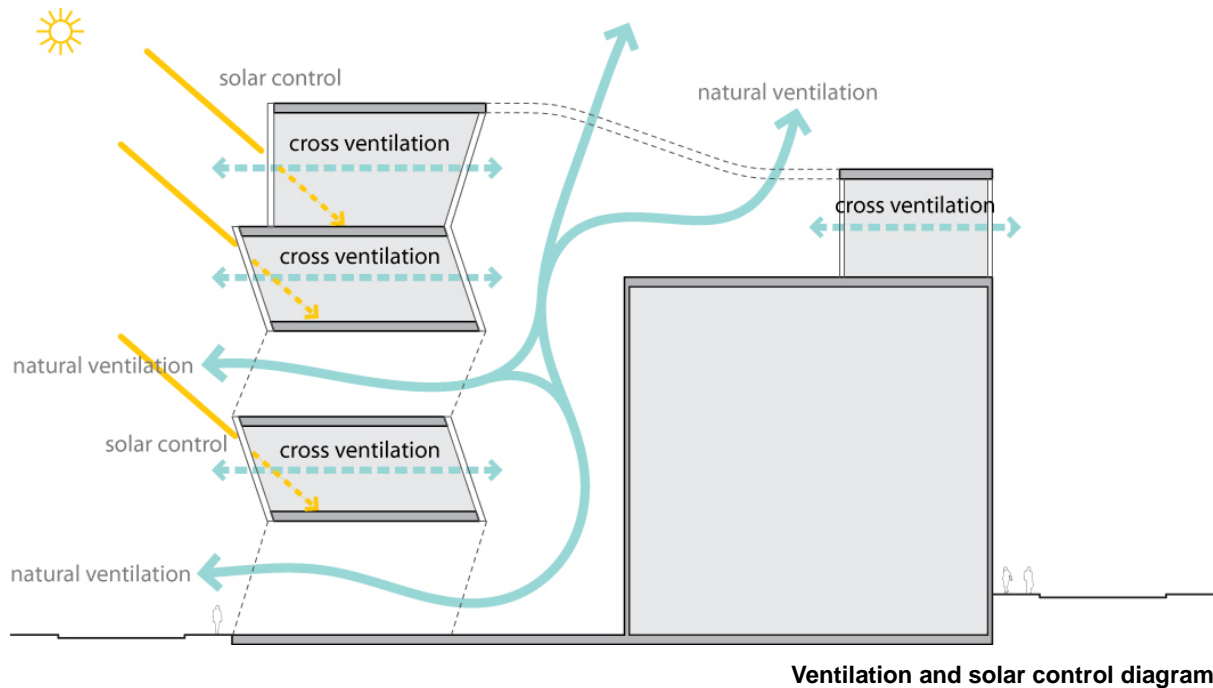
solar control

cross ventilation

natural ventilation

cross ventilation

cross ventilation

natural ventilation

solar control

cross ventilation

natural ventilation

Ventilation and solar control diagram